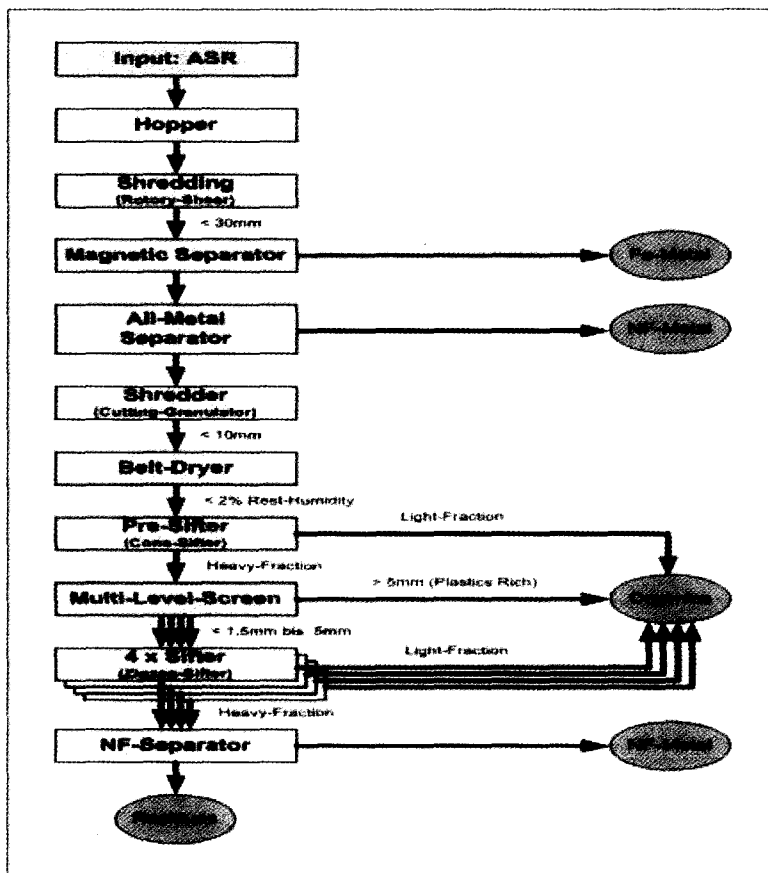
Input: ASR

Hopper

Shredding
(Rotary-Shear)

< 30mm

Magnetic Separator

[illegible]

All-Metal Separator

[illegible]

Shredder
(Cutting-Granulator)

< 10mm

Belt-Dryer

< 2% Rest-Humidity

Pre-Sifter
(Cone-Sifter)

Light-Fraction

Heavy-Fraction

Multi-Level-Screen

> 5mm (Plastics Rich)

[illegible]

< 1.5mm bis 5mm

4 x Sifter
([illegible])

Light-Fraction

Heavy-Fraction

NF-Separator

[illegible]

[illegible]